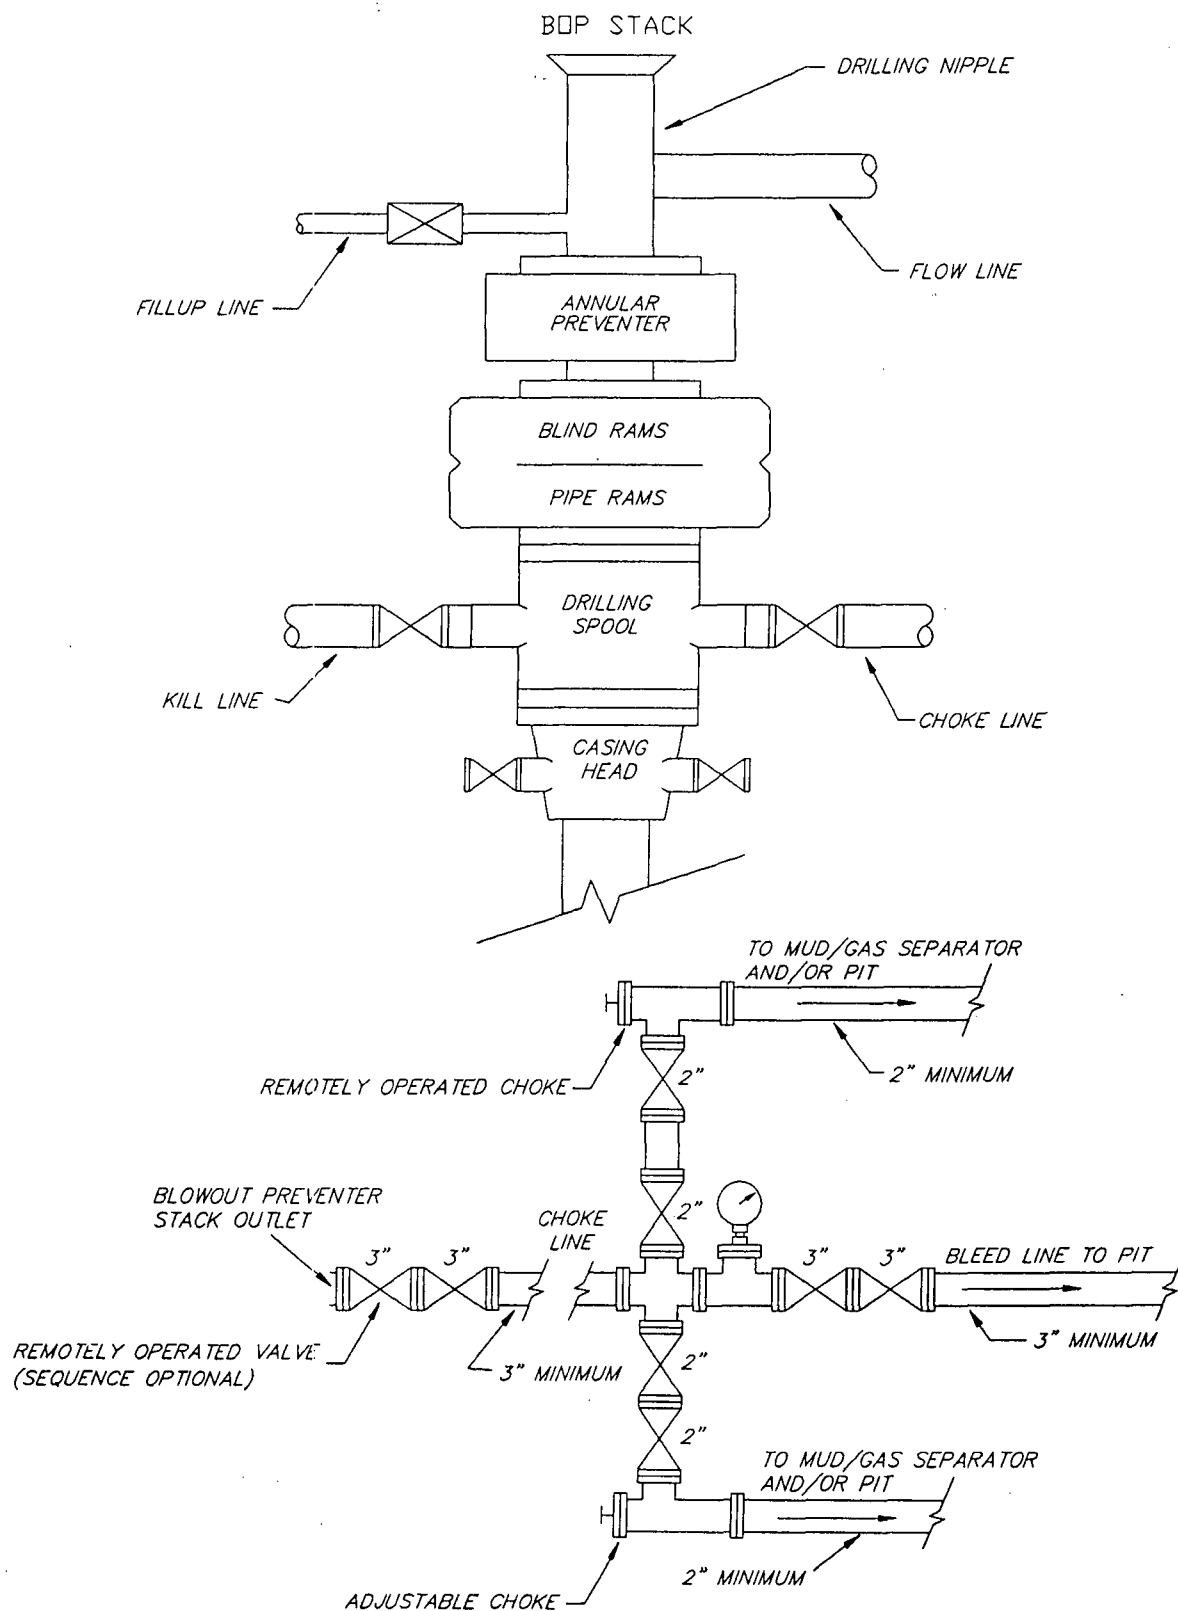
BOP STACK

DRILLING NIPPLE

FLOW LINE

FILLUP LINE

ANNULAR PREVENTER

BLIND RAMS

PIPE RAMS

DRILLING SPOOL

KILL LINE

CHOKE LINE

CASING HEAD

TO MUD/GAS SEPARATOR AND/OR PIT

REMOTELY OPERATED CHOKE

2" MINIMUM

2"

BLOWOUT PREVENTER STACK OUTLET

CHOKE LINE

2"

3"

3"

3"

3"

BLEED LINE TO PIT

REMOTELY OPERATED VALVE (SEQUENCE OPTIONAL)

3" MINIMUM

3" MINIMUM

2"

2"

TO MUD/GAS SEPARATOR AND/OR PIT

2" MINIMUM

ADJUSTABLE CHOKE